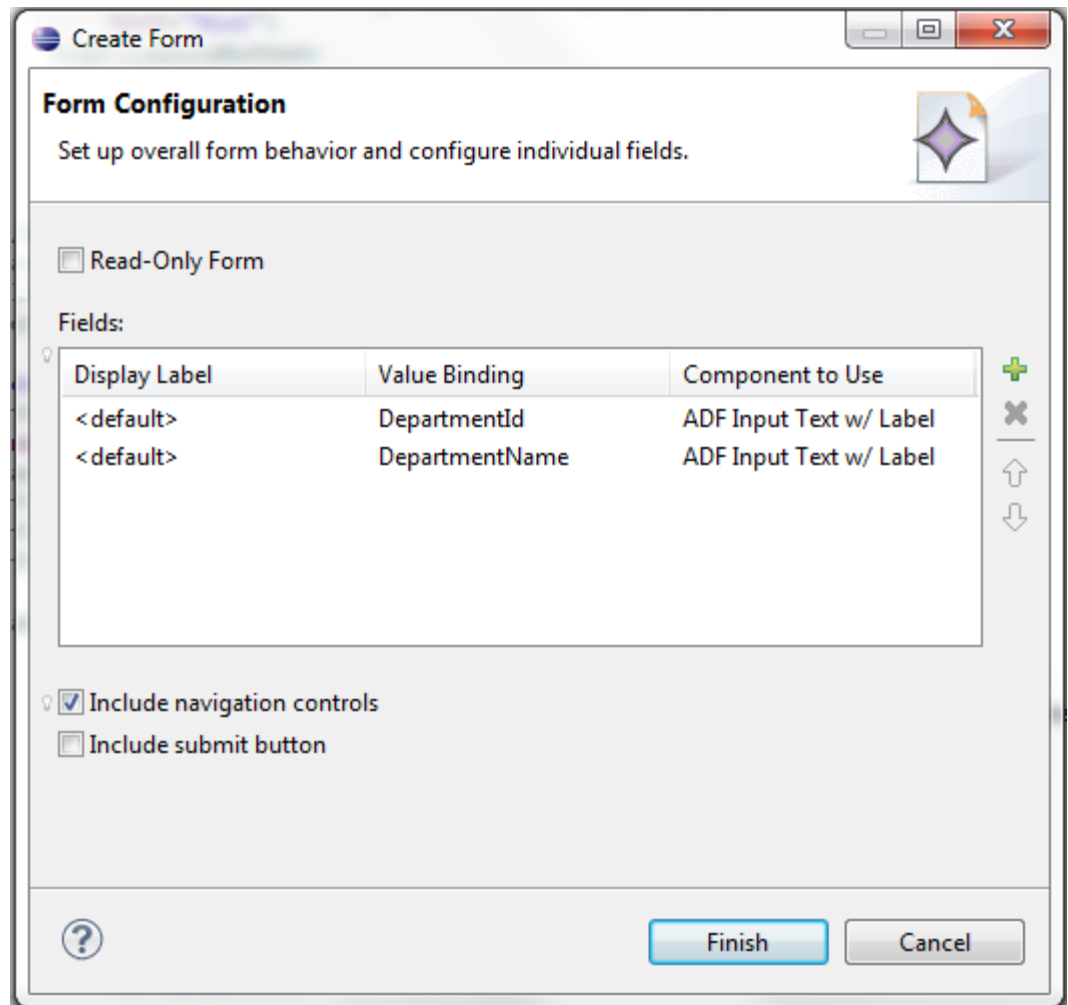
Create Form

Form Configuration

Set up overall form behavior and configure individual fields.

Read-Only Form

Fields:

| Display Label | Value Binding | Component to Use |
|---|---|---|
| <default> | DepartmentId | ADF Input Text w/ Label |
| <default> | DepartmentName | ADF Input Text w/ Label |

Include navigation controls

Include submit button

Finish

Cancel